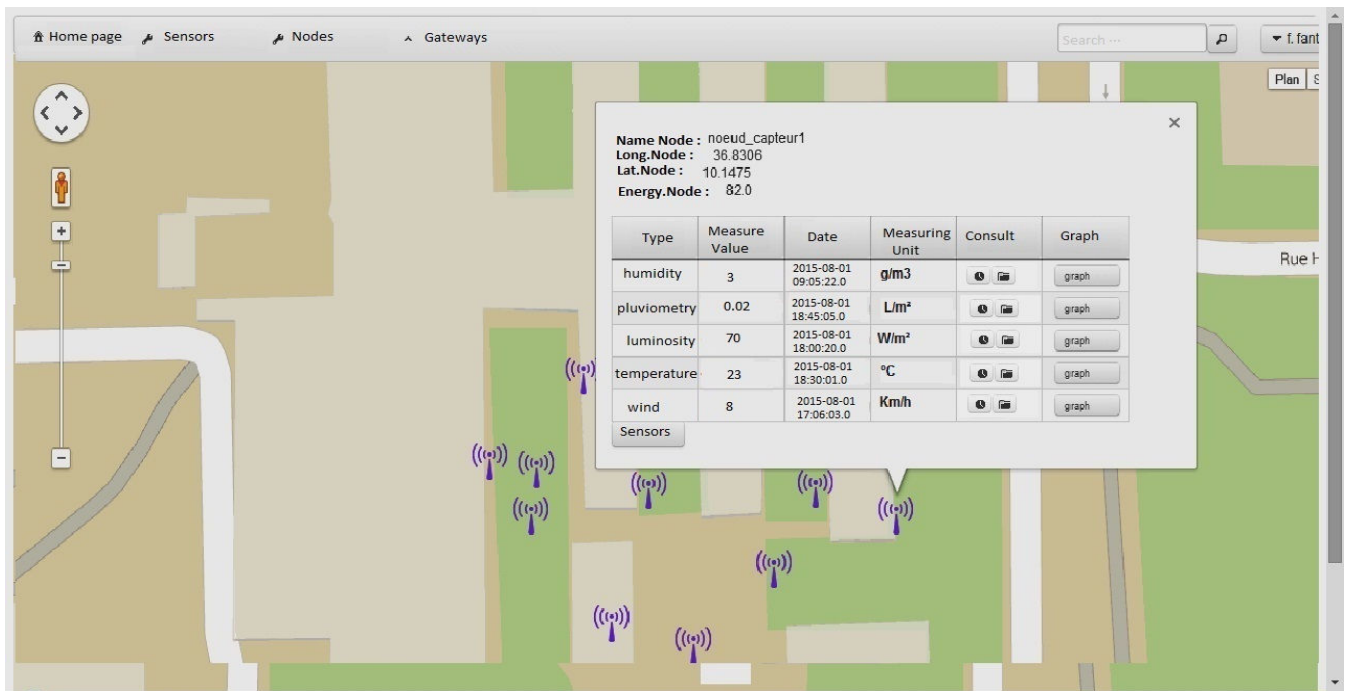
Home page Sensors Nodes Gateways

Search ...

f. fant

Plan S

+

−

−

Rue H

×

Name Node : noeud_capteur1
Long.Node : 36.8306
Lat.Node : 10.1475
Energy.Node : 82.0

| Type | Measure Value | Date | Measuring Unit | Consult | Graph |
|---|---|---|---|---|---|
| humidity | 3 | 2015-08-01 09:05:22.0 | g/m3 | | graph |
| pluviometry | 0.02 | 2015-08-01 18:45:05.0 | L/m² | | graph |
| luminosity | 70 | 2015-08-01 18:00:20.0 | W/m² | | graph |
| temperature | 23 | 2015-08-01 18:30:01.0 | °C | | graph |
| wind | 8 | 2015-08-01 17:06:03.0 | Km/h | | graph |

Sensors